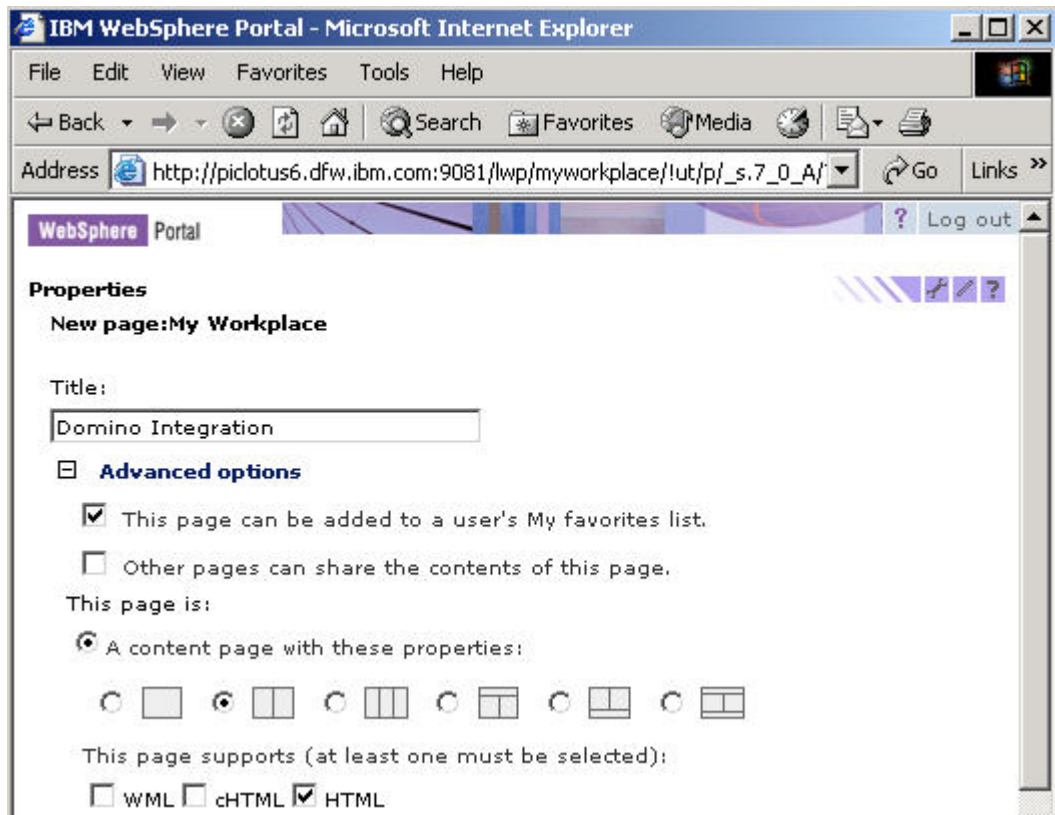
IBM WebSphere Portal - Microsoft Internet Explorer

File Edit View Favorites Tools Help

Back Search Favorites Media

Address http://piclotus6.dfw.ibm.com:9081/lwp/myworkplace/!ut/p/_s.7_0_A/ Go Links »

WebSphere Portal

? Log out

Properties

New page:My Workplace

Title:

Domino Integration

Advanced options

This page can be added to a user's My favorites list.

Other pages can share the contents of this page.

This page is:

A content page with these properties:

This page supports (at least one must be selected):

WML cHTML HTML